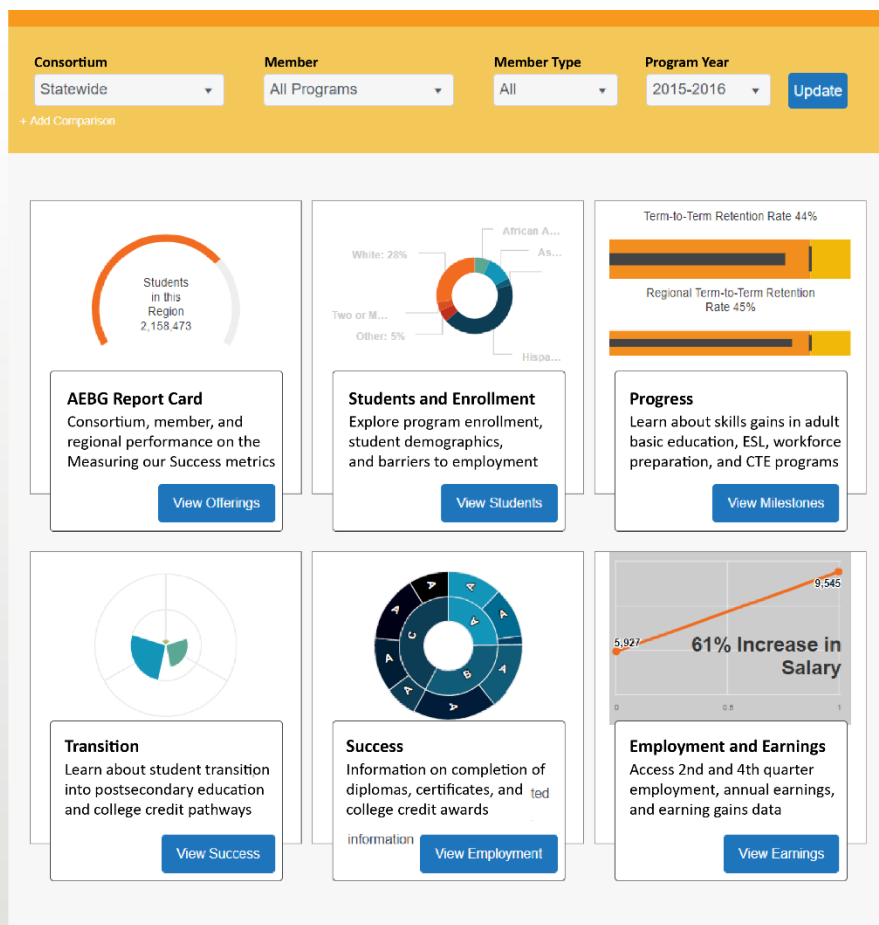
Consortium
Statewide

Member
All Programs

Member Type
All

Program Year
2015-2016

Update

+ Add Comparison

Students in this Region 2,158,473

AEBG Report Card
Consortium, member, and regional performance on the Measuring our Success metrics

View Offerings

White: 28%
African A...
As...
Two or M...
Other: 5%
Hispa...

Students and Enrollment
Explore program enrollment, student demographics, and barriers to employment

View Students

Term-to-Term Retention Rate 44%

Regional Term-to-Term Retention Rate 45%

Progress
Learn about skills gains in adult basic education, ESL, workforce preparation, and CTE programs

View Milestones

Transition
Learn about student transition into postsecondary education and college credit pathways

View Success

A A A A A C A A B A A

Success
Information on completion of diplomas, certificates, and college credit awards

ted

information

View Employment

9,545
5,927
61% Increase in Salary
0
0.5
1

Employment and Earnings
Access 2nd and 4th quarter employment, annual earnings, and earning gains data

View Earnings